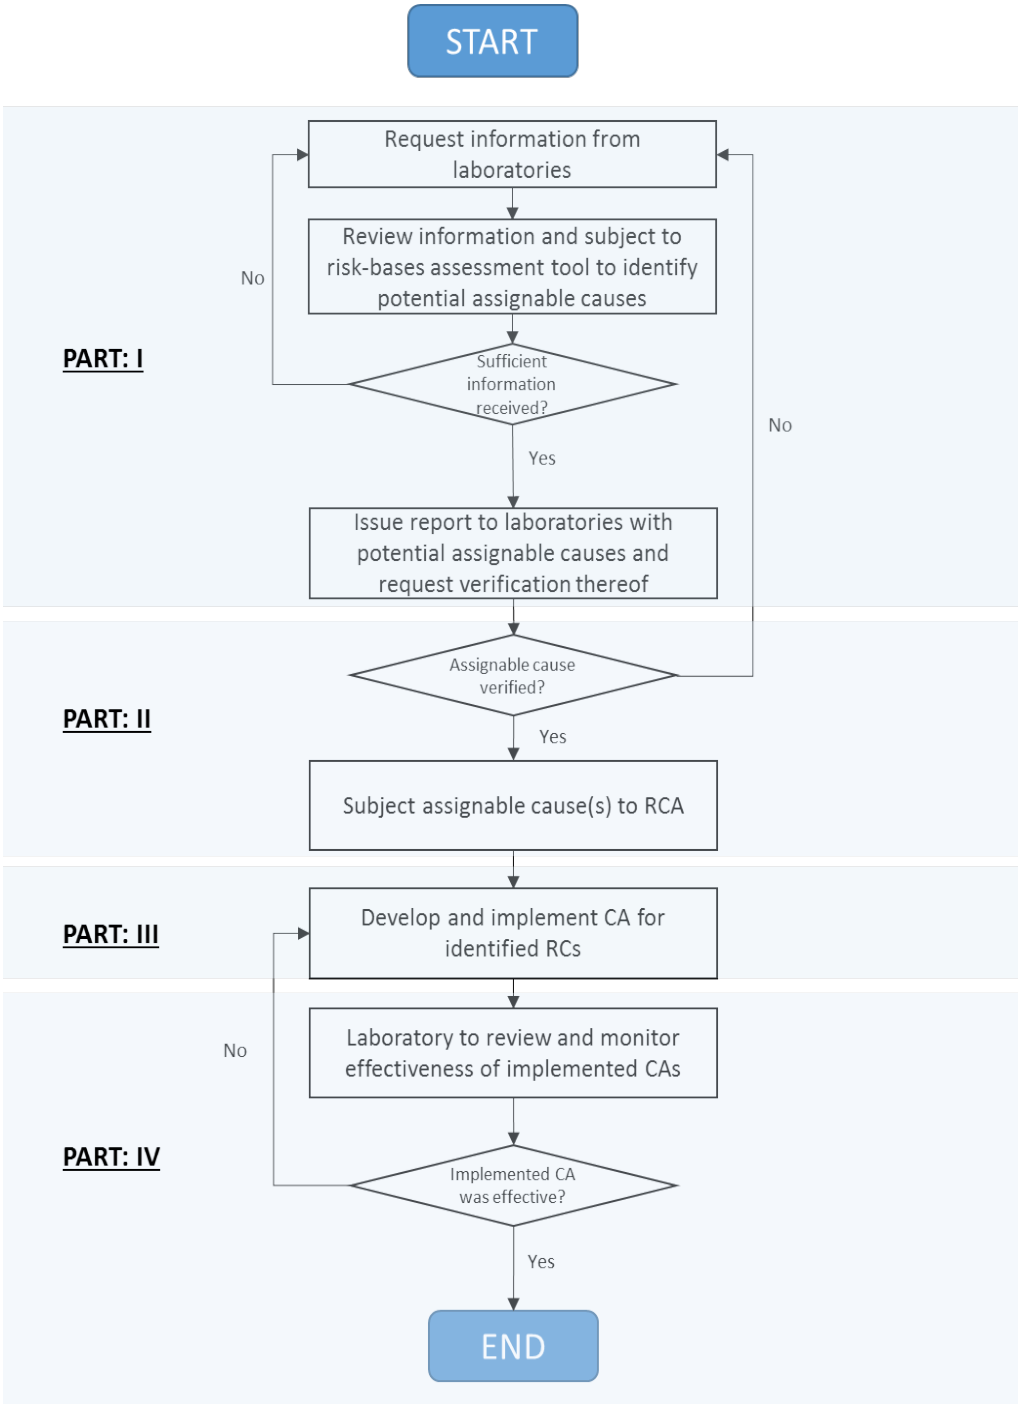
START

PART: I

Request information from laboratories

Review information and subject to risk-bases assessment tool to identify potential assignable causes

No

Sufficient information received?

Yes

No

Issue report to laboratories with potential assignable causes and request verification thereof

PART: II

Assignable cause verified?

Yes

Subject assignable cause(s) to RCA

PART: III

Develop and implement CA for identified RCs

PART: IV

No

Laboratory to review and monitor effectiveness of implemented CAs

Implemented CA was effective?

Yes

END